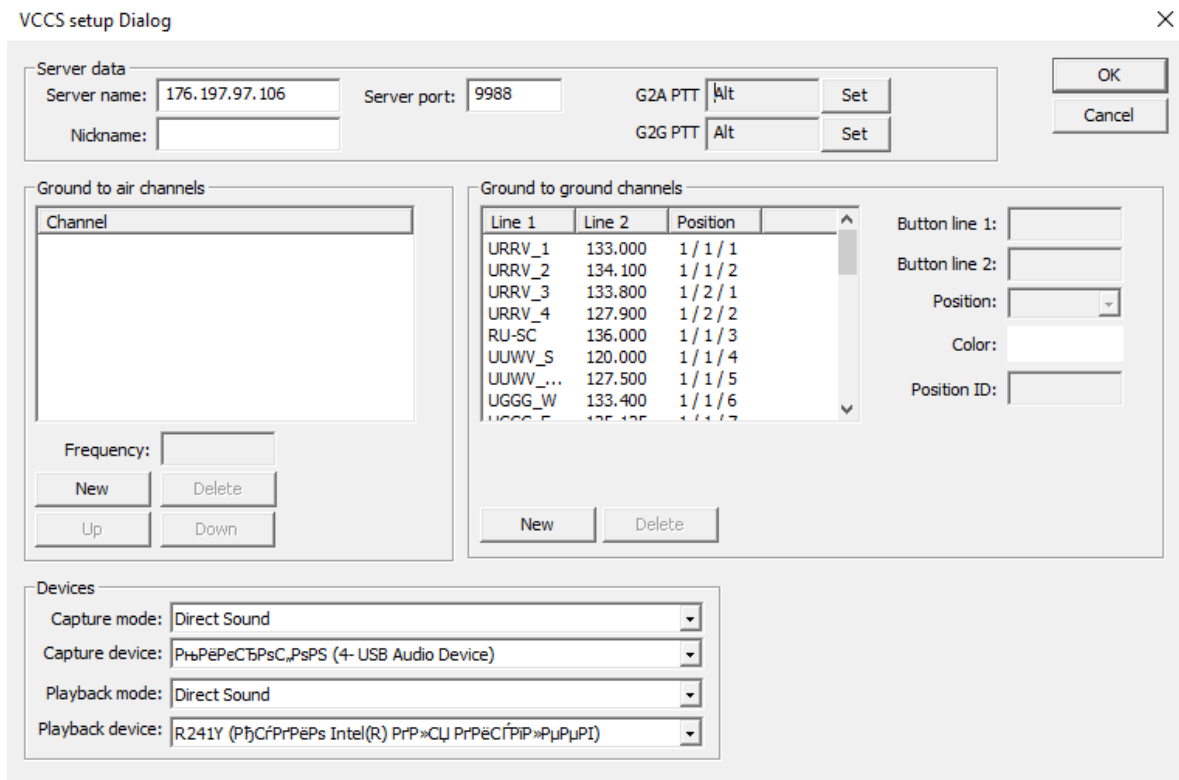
VCCS setup Dialog

×

Server data

Server name: 176.197.97.106

Server port: 9988

G2A PTT Alt

Set

Nickname:

G2G PTT Alt

Set

OK

Cancel

Ground to air channels

Channel

Frequency:

New

Delete

Up

Down

Ground to ground channels

| Line 1 | Line 2 | Position |
|---|---|---|
| URRV_1 | 133.000 | 1 / 1 / 1 |
| URRV_2 | 134.100 | 1 / 1 / 2 |
| URRV_3 | 133.800 | 1 / 2 / 1 |
| URRV_4 | 127.900 | 1 / 2 / 2 |
| RU-SC | 136.000 | 1 / 1 / 3 |
| UUWV_S | 120.000 | 1 / 1 / 4 |
| UUWV_... | 127.500 | 1 / 1 / 5 |
| UGGG_W | 133.400 | 1 / 1 / 6 |
| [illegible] | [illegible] | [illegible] |

Button line 1:

Button line 2:

Position:

Color:

Position ID:

New

Delete

Devices

Capture mode: Direct Sound

Capture device: РњРёРєСЂРѕС„РѕРЅ (4- USB Audio Device)

Playback mode: Direct Sound

Playback device: R241Y (РђСѓРґРёРѕ Intel(R) РґР»СЏ РґРёСЃРїР»РµРµРІ)